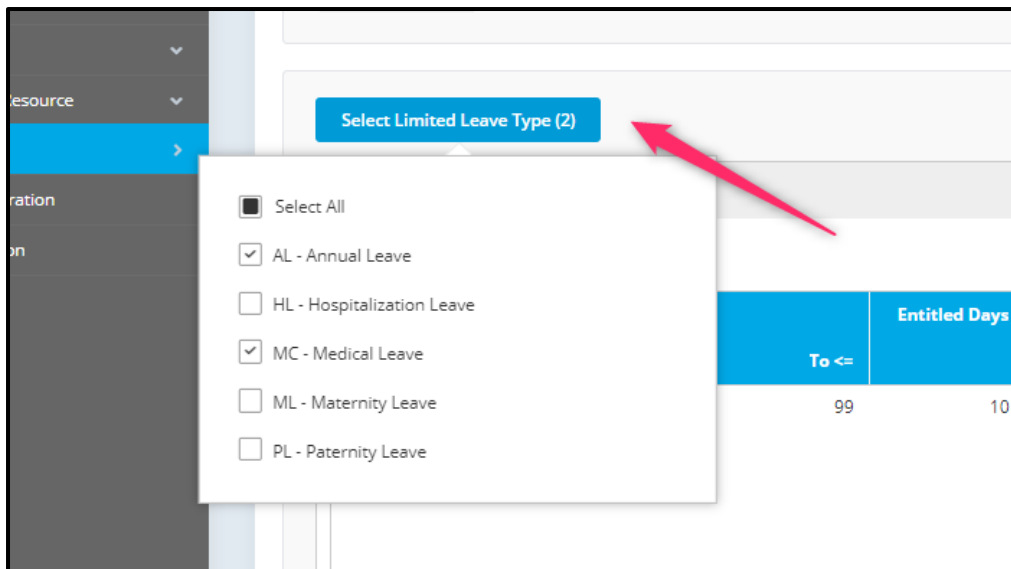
esource

ration

on

Select Limited Leave Type (2)

Select All

AL - Annual Leave

HL - Hospitalization Leave

MC - Medical Leave

ML - Maternity Leave

PL - Paternity Leave

To <=

Entitled Days

99

10